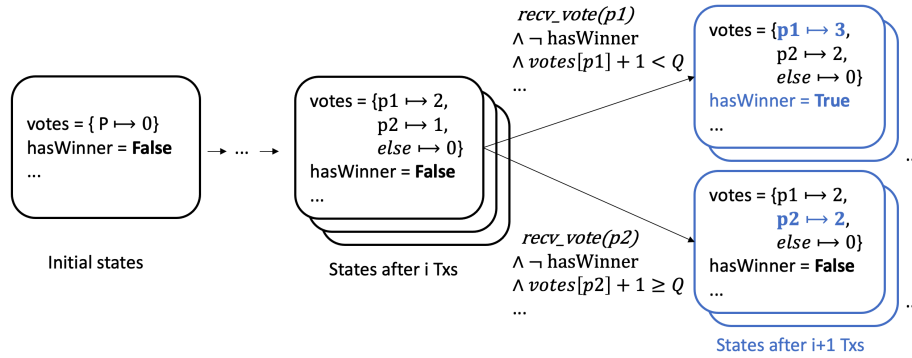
votes = { P $\mapsto$ 0}
hasWinner = **False**
...

Initial states

$\to \dots \to$

votes = {p1 $\mapsto$ 2,
p2 $\mapsto$ 1,
$else \mapsto 0$}
hasWinner = **False**
...

States after i Txs

$recv\_vote(p1)$
$\wedge \neg$ hasWinner
$\wedge\ votes[p1] + 1 < Q$
...

$recv\_vote(p2)$
$\wedge \neg$ hasWinner
$\wedge\ votes[p2] + 1 \geq Q$
...

votes = {**p1 $\mapsto$ 3**,
p2 $\mapsto$ 2,
$else \mapsto 0$}
hasWinner = **True**
...

votes = {p1 $\mapsto$ 2,
**p2 $\mapsto$ 2**,
$else \mapsto 0$}
hasWinner = **False**
...

States after i+1 Txs